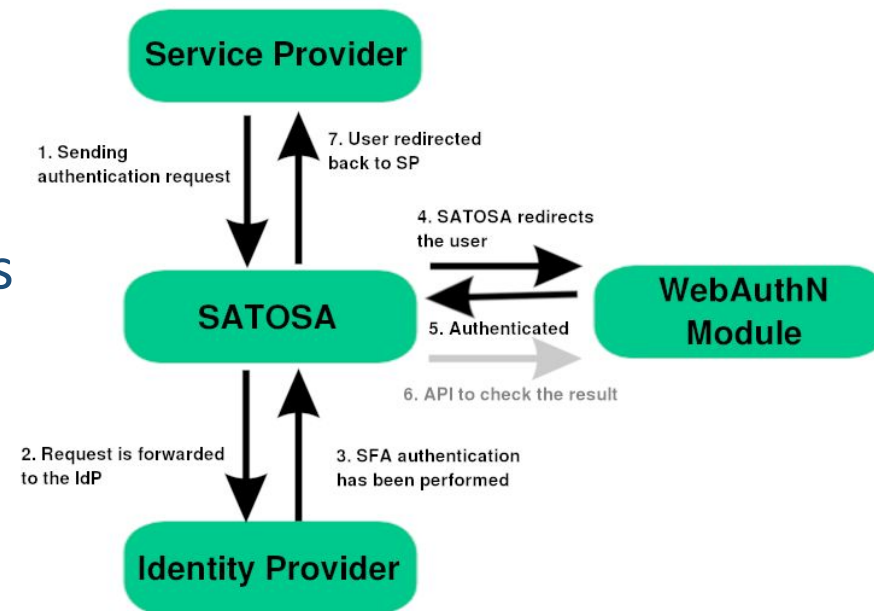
Service Provider

1. Sending authentication request

7. User redirected back to SP

4. SATOSA redirects the user

S

SATOSA

WebAuthN Module

5. Authenticated

6. API to check the result

2. Request is forwarded to the IdP

3. SFA authentication has been performed

Identity Provider